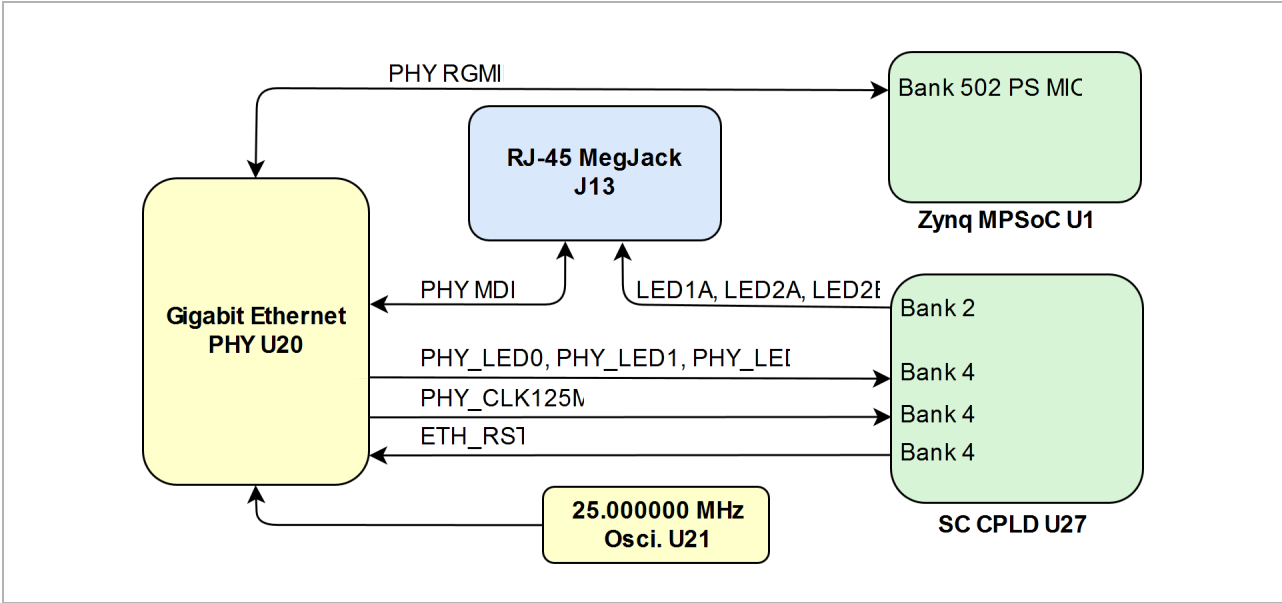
PHY RGMI

Bank 502 PS MIC

RJ-45 MegJack
J13

Zynq MPSoC U1

Gigabit Ethernet
PHY U20

PHY MDI

LED1A, LED2A, LED2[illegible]

Bank 2

PHY_LED0, PHY_LED1, PHY_LE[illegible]

Bank 4

PHY_CLK125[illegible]

Bank 4

ETH_RS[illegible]

Bank 4

25.000000 MHz
Osci. U21

SC CPLD U27